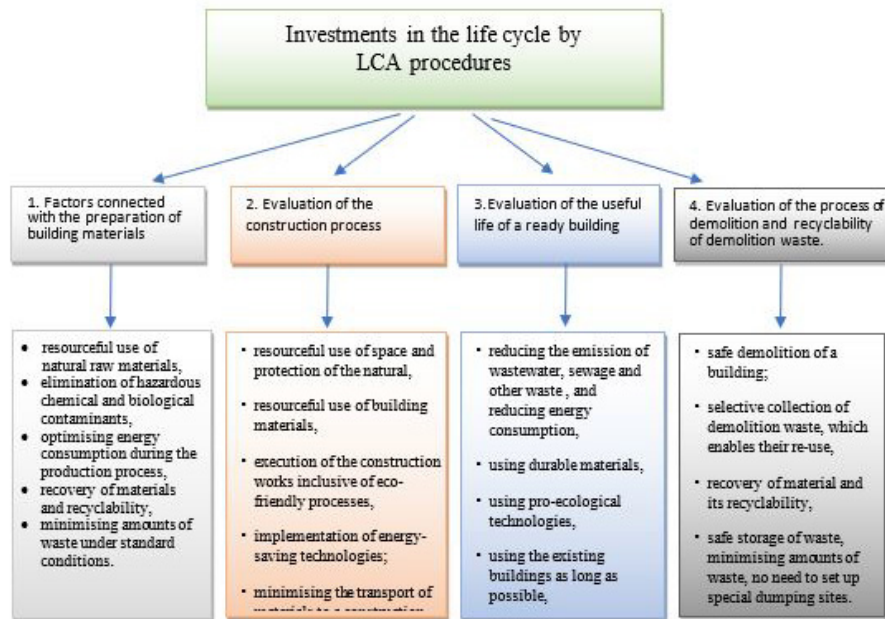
Investments in the life cycle by LCA procedures

1. Factors connected with the preparation of building materials

- resourceful use of natural raw materials,
- elimination of hazardous chemical and biological contaminants,
- optimising energy consumption during the production process,
- recovery of materials and recyclability,
- minimising amounts of waste under standard conditions.

2. Evaluation of the construction process

- resourceful use of space and protection of the natural,
- resourceful use of building materials,
- execution of the construction works inclusive of eco-friendly processes,
- implementation of energy-saving technologies;
- minimising the transport of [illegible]

3. Evaluation of the useful life of a ready building

- reducing the emission of wastewater, sewage and other waste , and reducing energy consumption,
- using durable materials,
- using pro-ecological technologies,
- using the existing buildings as long as possible,

4. Evaluation of the process of demolition and recyclability of demolition waste.

- safe demolition of a building;
- selective collection of demolition waste, which enables their re-use,
- recovery of material and its recyclability,
- safe storage of waste, minimising amounts of waste, no need to set up special dumping sites.